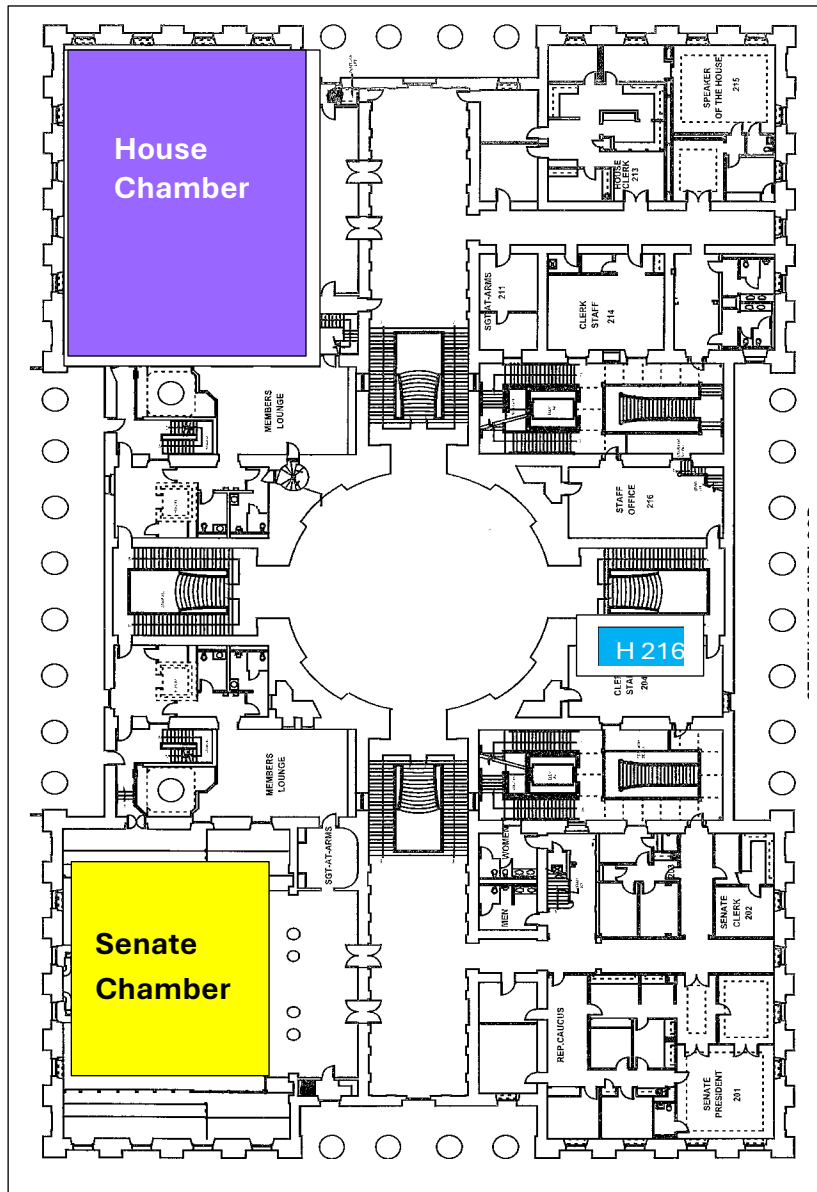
House Chamber

SPEAKER OF THE HOUSE 215

HOUSE CLERK 213

SGT-AT-ARMS 211

CLERK STAFF 214

MEMBERS LOUNGE

STAFF OFFICE 216

H 216

CLE STA 204

MEMBERS LOUNGE

SGT-AT-ARMS

WOMEN

MEN

SENATE CLERK 202

Senate Chamber

REP. CAUCUS

SENATE PRESIDENT 201